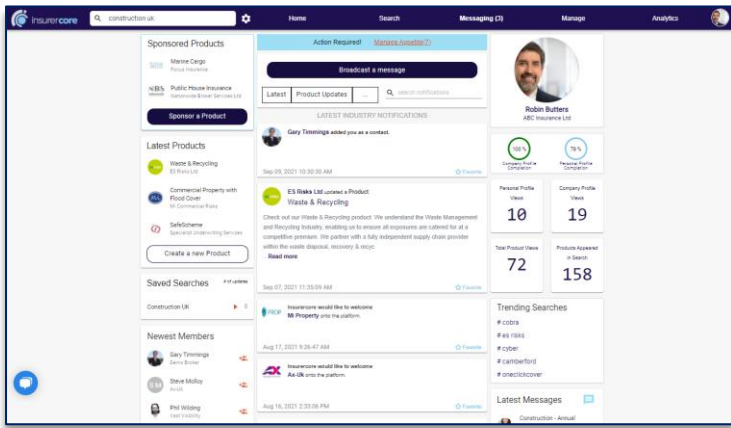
insurercore

construction uk

Home Search Messaging (3) Manage Analytics

Sponsored Products

Marine Cargo
Focus Insurance

Public House Insurance
Nationwide Broker Services Ltd

Sponsor a Product

Latest Products

Waste & Recycling
ES Risks Ltd

Commercial Property with Flood Cover
MI Commercial Risks

SafeScheme
Specialist Underwriting Services

Create a new Product

Saved Searches # of updates

Construction UK

Newest Members

Gary Timmings
Senior Broker

Steve Molloy
Ax-Uk

Phil Wilding
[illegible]

Action Required! Manage Appetite(7)

Broadcast a message

Latest Product Updates ... search notifications

LATEST INDUSTRY NOTIFICATIONS

Gary Timmings added you as a contact.

Sep 09, 2021 10:30:30 AM Favorite

ES Risks Ltd updated a Product:
Waste & Recycling

Check out our Waste & Recycling product. We understand the Waste Management and Recycling Industry, enabling us to ensure all exposures are catered for at a competitive premium. We partner with a fully independent supply chain provider within the waste disposal, recovery & recyc
... Read more

Sep 07, 2021 11:35:09 AM Favorite

Insurercore would like to welcome
MI Property onto the platform.

Aug 17, 2021 9:26:47 AM Favorite

Insurercore would like to welcome
Ax-Uk onto the platform.

Aug 16, 2021 2:33:06 PM Favorite

Robin Butters
ABC Insurance Ltd

100 %
Company Profile Completion

78 %
Personal Profile Completion

Personal Profile Views
10

Company Profile Views
19

Total Product Views
72

Products Appeared in Search
158

Trending Searches
# cobra
# es risks
# cyber
# camberford
# oneclickcover

Latest Messages
Construction - Annual